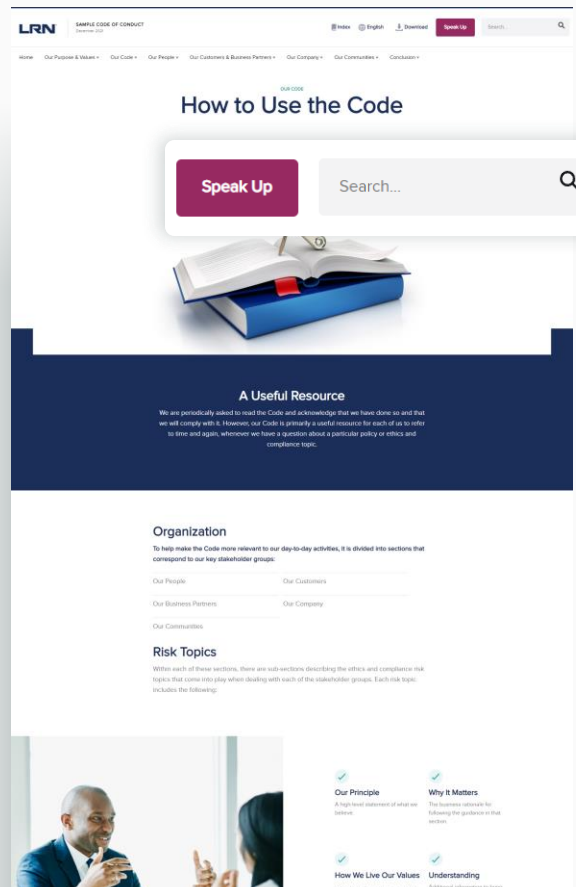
LRN SAMPLE CODE OF CONDUCT
December 2021

Index English Download Speak Up Search...

Home Our Purpose & Values Our Code Our People Our Customers & Business Partners Our Company Our Communities Conclusion

OUR CODE
How to Use the Code

Speak Up
Search...

A Useful Resource
We are periodically asked to read the Code and acknowledge that we have done so and that we will comply with it. However, our Code is primarily a useful resource for each of us to refer to time and again, whenever we have a question about a particular policy or ethics and compliance topic.

Organization
To help make the Code more relevant to our day-to-day activities, it is divided into sections that correspond to our key stakeholder groups:

Our People
Our Customers
Our Business Partners
Our Company
Our Communities

Risk Topics
Within each of these sections, there are sub-sections describing the ethics and compliance risk topics that come into play when dealing with each of the stakeholder groups. Each risk topic includes the following:

Our Principle
A high level statement of what we believe.

Why It Matters
The business rationale for following the guidance in that section.

How We Live Our Values
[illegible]

Understanding
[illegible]